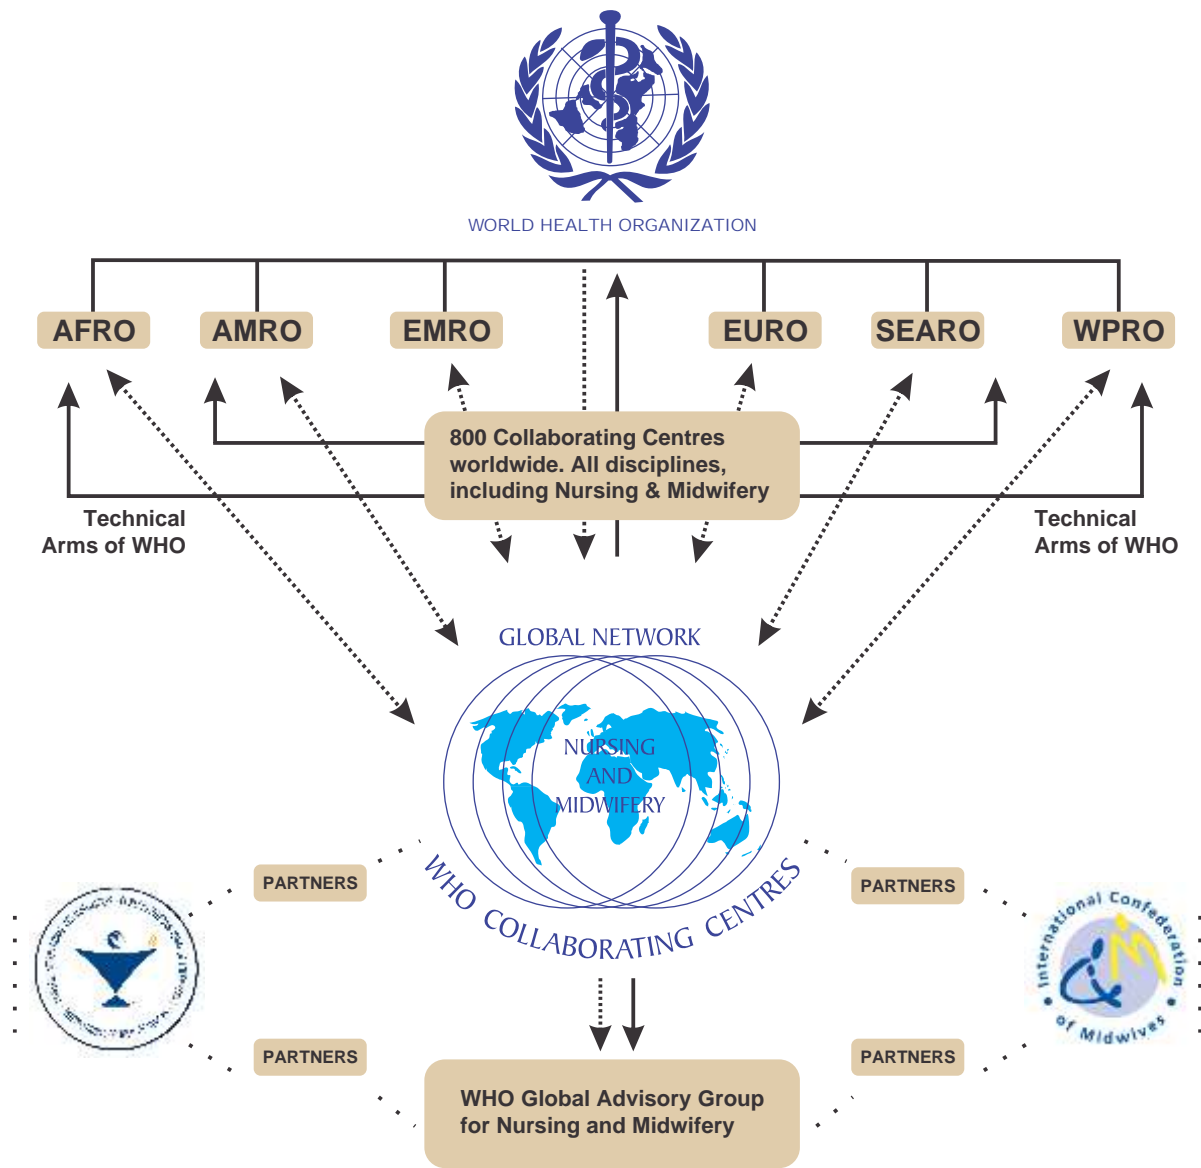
WORLD HEALTH ORGANIZATION

AFRO

AMRO

EMRO

EURO

SEARO

WPRO

800 Collaborating Centres worldwide. All disciplines, including Nursing & Midwifery

Technical Arms of WHO

Technical Arms of WHO

GLOBAL NETWORK

NURSING AND MIDWIFERY

WHO COLLABORATING CENTRES

PARTNERS

PARTNERS

PARTNERS

PARTNERS

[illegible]

International Confederation of Midwives

WHO Global Advisory Group for Nursing and Midwifery